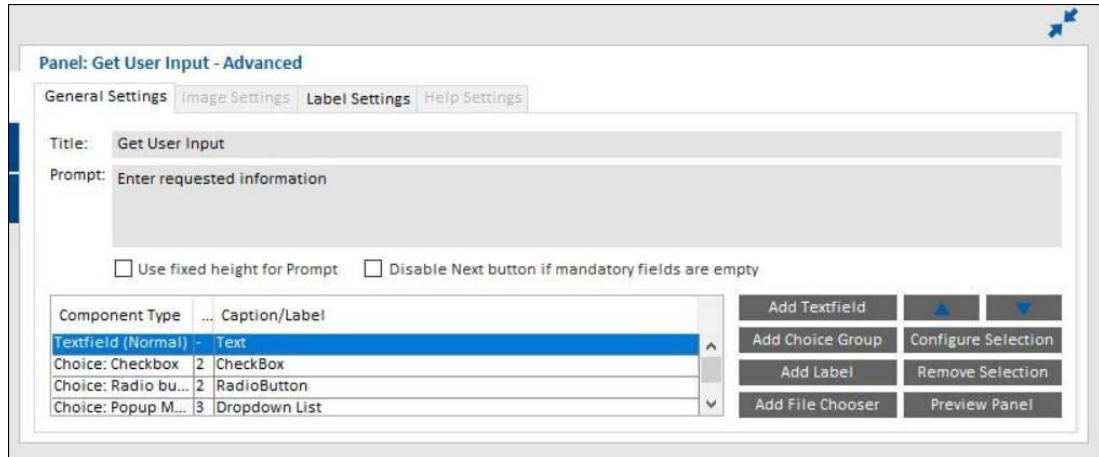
Panel: Get User Input - Advanced

General Settings | Image Settings | Label Settings | Help Settings

Title: Get User Input

Prompt: Enter requested information

Use fixed height for Prompt
Disable Next button if mandatory fields are empty

| Component Type | ... | Caption/Label |
|---|---|---|
| Textfield (Normal) | - | Text |
| Choice: Checkbox | 2 | CheckBox |
| Choice: Radio bu... | 2 | RadioButton |
| Choice: Popup M... | 3 | Dropdown List |

Add Textfield
Add Choice Group
Configure Selection
Add Label
Remove Selection
Add File Chooser
Preview Panel